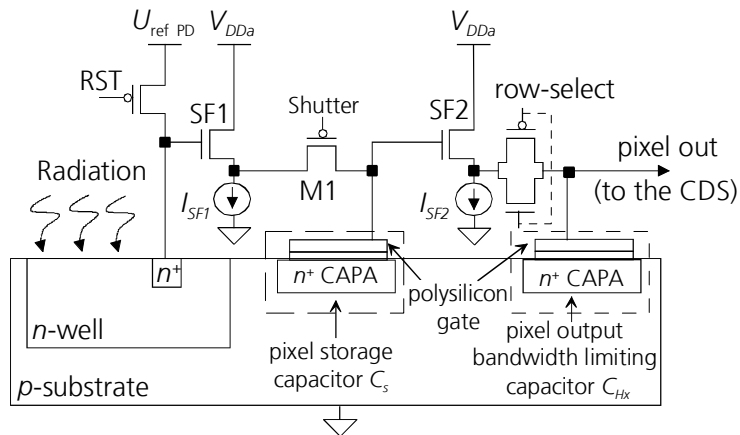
$U_{\text{ref PD}}$ $V_{DDa}$ $V_{DDa}$

RST

SF1

Shutter

SF2

row-select

pixel out (to the CDS)

Radiation

$I_{SF1}$

M1

$I_{SF2}$

$n^+$

$n^+$ CAPA

$n^+$ CAPA

polysilicon gate

$n$-well

pixel storage capacitor $C_s$

pixel output bandwidth limiting capacitor $C_{Hx}$

$p$-substrate